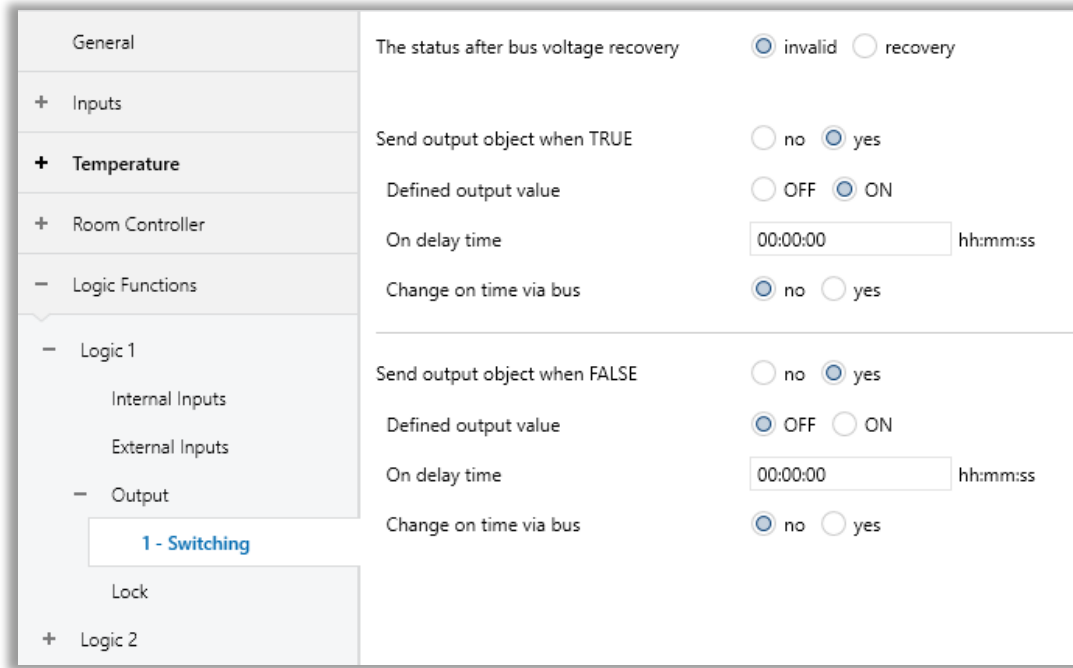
General

+ Inputs

+ Temperature

+ Room Controller

− Logic Functions

− Logic 1

Internal Inputs

External Inputs

− Output

1 - Switching

Lock

+ Logic 2

The status after bus voltage recovery
invalid
recovery

Send output object when TRUE
no
yes

Defined output value
OFF
ON

On delay time
00:00:00
hh:mm:ss

Change on time via bus
no
yes

Send output object when FALSE
no
yes

Defined output value
OFF
ON

On delay time
00:00:00
hh:mm:ss

Change on time via bus
no
yes